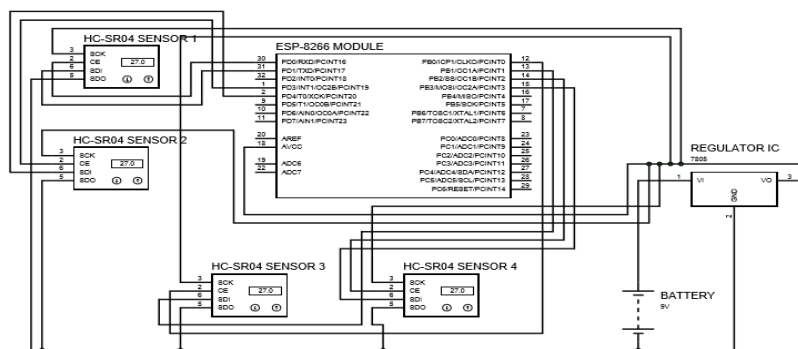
HC-SR04 SENSOR 1
3 SCK
2 CE 27.0
6 SDI
5 SDO

ESP-8266 MODULE
30 PD0/RXD/PCINT16
31 PD1/TXD/PCINT17
32 PD2/INT0/PCINT18
1 PD3/INT1/OC2B/PCINT19
2 PD4/T0/XCK/PCINT20
9 PD5/T1/OC0B/PCINT21
10 PD6/AIN0/OC0A/PCINT22
11 PD7/AIN1/PCINT23
20 AREF
18 AVCC
19 ADC6
22 ADC7

PB0/ICP1/CLKO/PCINT0 12
PB1/OC1A/PCINT1 13
PB2/SS/OC1B/PCINT2 14
PB3/MOSI/OC2A/PCINT3 15
PB4/MISO/PCINT4 16
PB5/SCK/PCINT5 17
PB6/TOSC1/XTAL1/PCINT6 7
PB7/TOSC2/XTAL2/PCINT7 8
PC0/ADC0/PCINT8 23
PC1/ADC1/PCINT9 24
PC2/ADC2/PCINT10 25
PC3/ADC3/PCINT11 26
PC4/ADC4/SDA/PCINT12 27
PC5/ADC5/SCL/PCINT13 28
PC6/RESET/PCINT14 29

HC-SR04 SENSOR 2
3 SCK
2 CE 27.0
6 SDI
5 SDO

REGULATOR IC
7805
1 VI VO 3
GND

HC-SR04 SENSOR 3
3 SCK
2 CE 27.0
6 SDI
5 SDO

HC-SR04 SENSOR 4
3 SCK
2 CE 27.0
6 SDI
5 SDO

BATTERY
9V